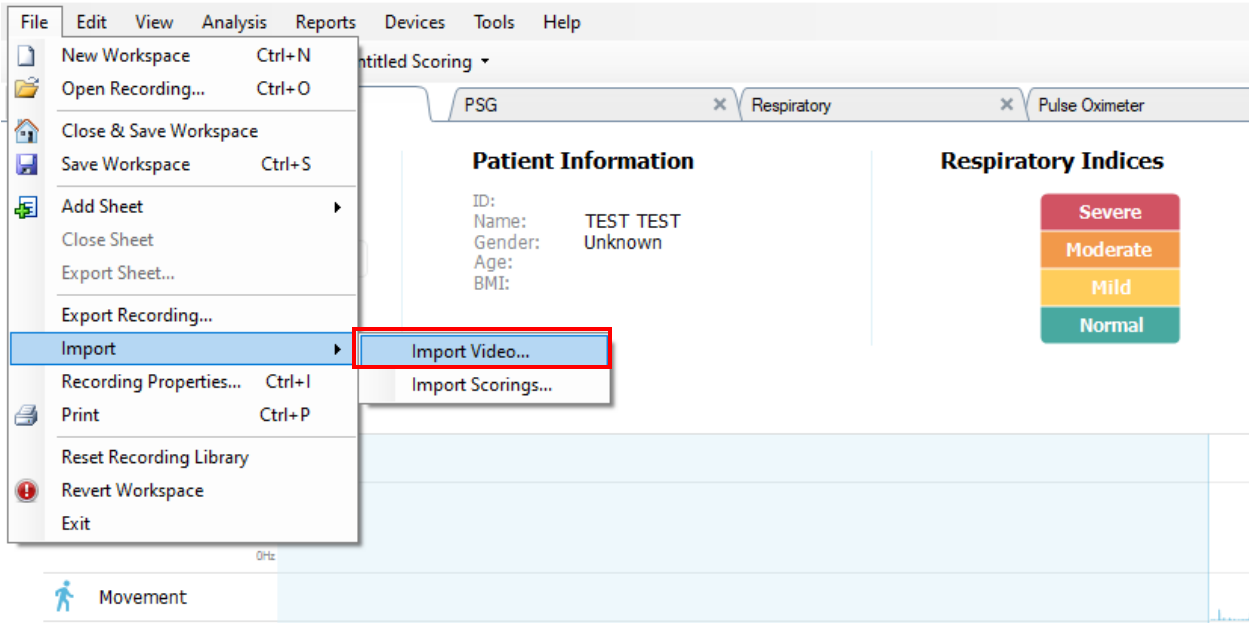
File Edit View Analysis Reports Devices Tools Help

New Workspace Ctrl+N
Open Recording... Ctrl+O
Close & Save Workspace
Save Workspace Ctrl+S
Add Sheet
Close Sheet
Export Sheet...
Export Recording...
Import
Recording Properties... Ctrl+I
Print Ctrl+P
Reset Recording Library
Revert Workspace
Exit

Import Video...
Import Scorings...

ntitled Scoring

PSG
Respiratory
Pulse Oximeter

Patient Information

ID:
Name: TEST TEST
Gender: Unknown
Age:
BMI:

Respiratory Indices

Severe
Moderate
Mild
Normal

0Hz

Movement